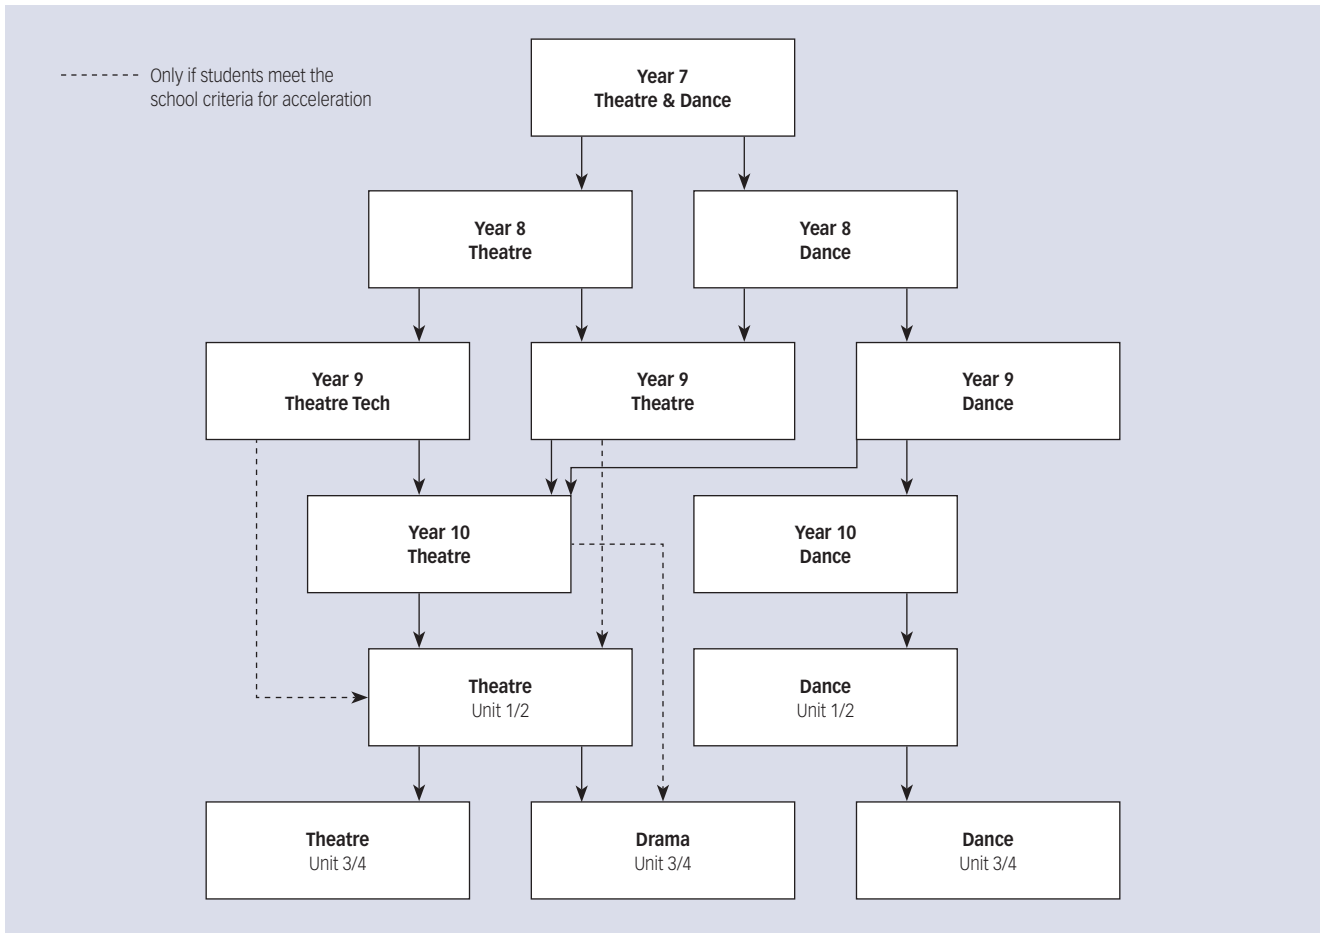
Only if students meet the school criteria for acceleration

Year 7
Theatre & Dance

Year 8
Theatre

Year 8
Dance

Year 9
Theatre Tech

Year 9
Theatre

Year 9
Dance

Year 10
Theatre

Year 10
Dance

Theatre
Unit 1/2

Dance
Unit 1/2

Theatre
Unit 3/4

Drama
Unit 3/4

Dance
Unit 3/4